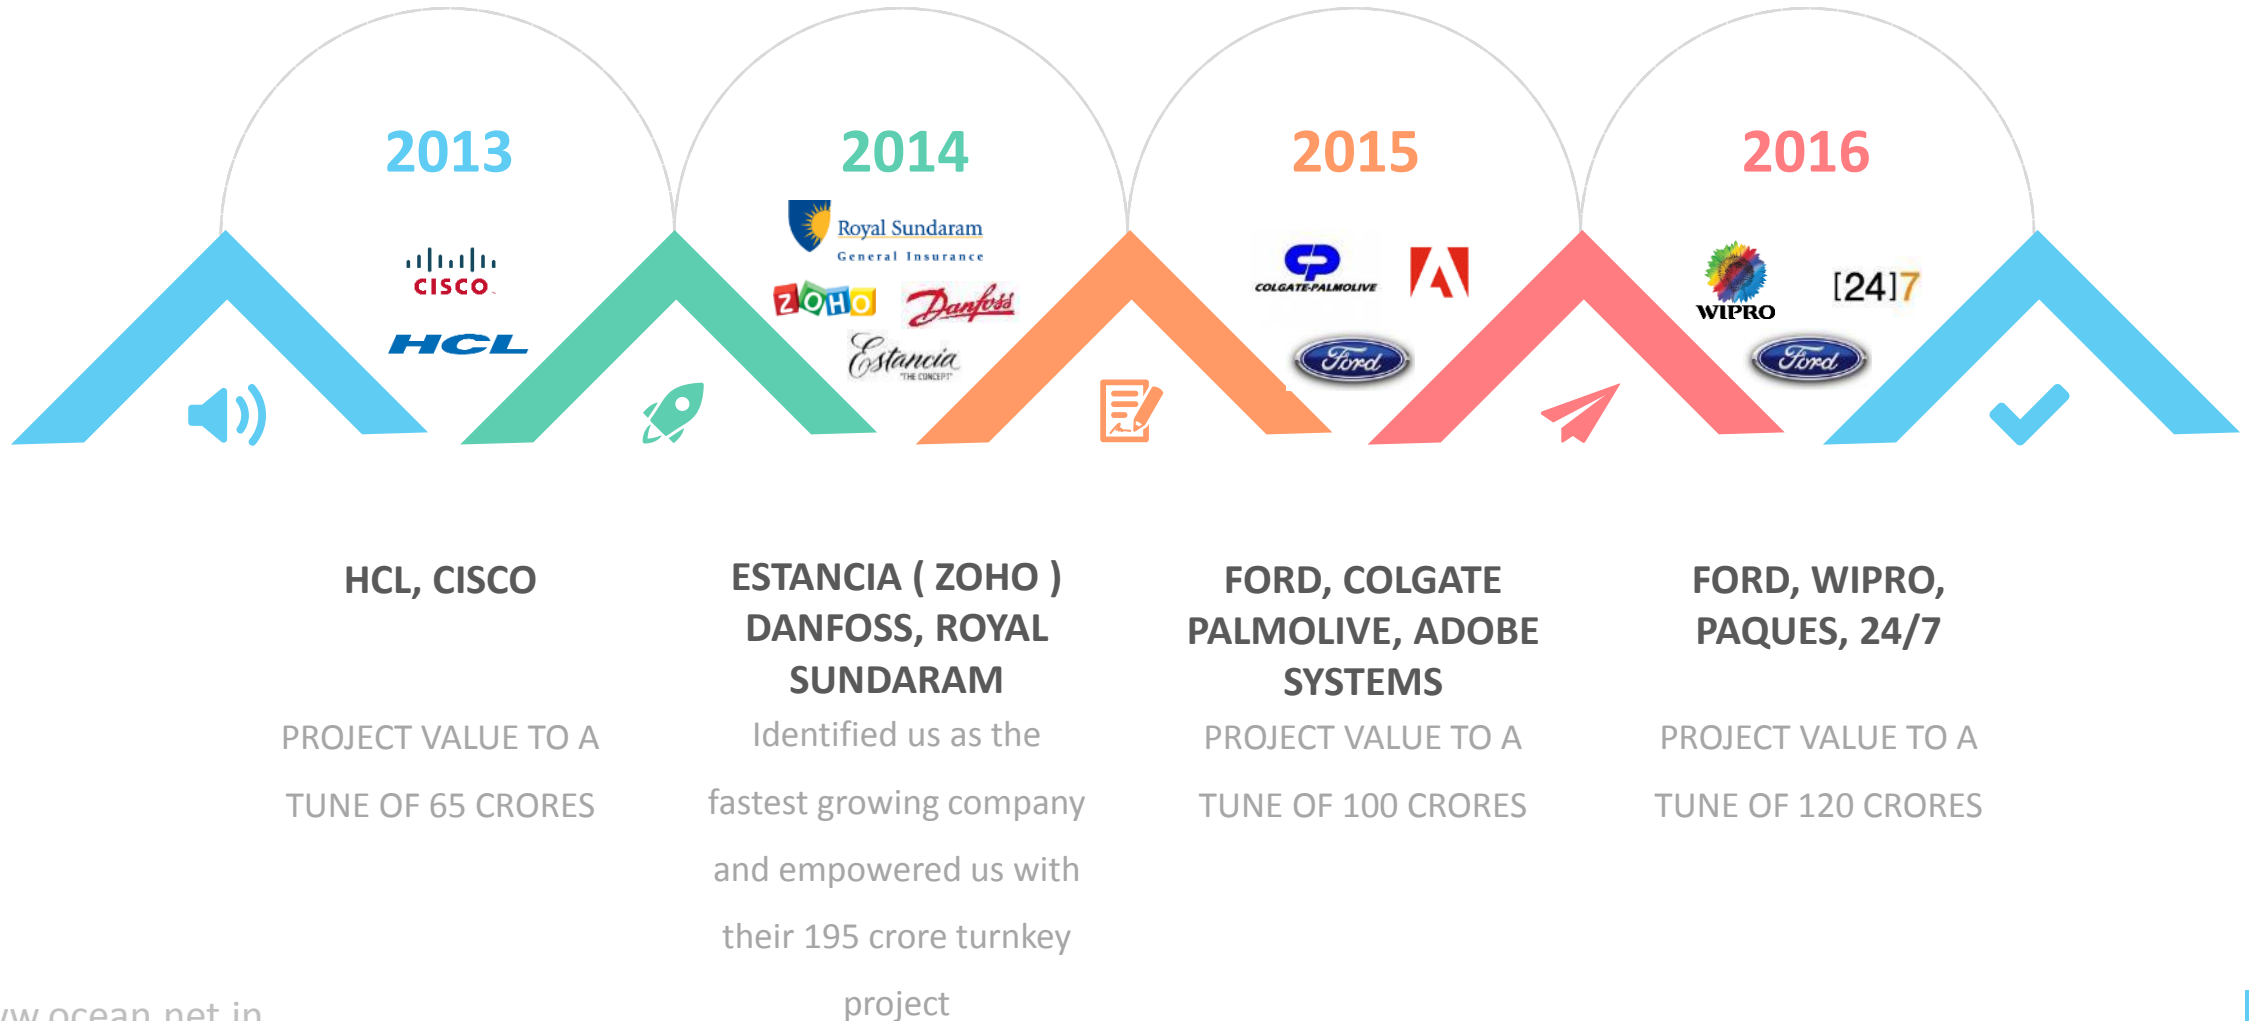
2013

CISCO

HCL

2014

Royal Sundaram
General Insurance

ZOHO

Danfoss

Estancia
"THE CONCEPT"

2015

COLGATE-PALMOLIVE

Ford

2016

WIPRO

[24]7

Ford

HCL, CISCO

PROJECT VALUE TO A TUNE OF 65 CRORES

ESTANCIA ( ZOHO ) DANFOSS, ROYAL SUNDARAM

Identified us as the fastest growing company and empowered us with their 195 crore turnkey project

FORD, COLGATE PALMOLIVE, ADOBE SYSTEMS

PROJECT VALUE TO A TUNE OF 100 CRORES

FORD, WIPRO, PAQUES, 24/7

PROJECT VALUE TO A TUNE OF 120 CRORES

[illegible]w.ocean.net.in